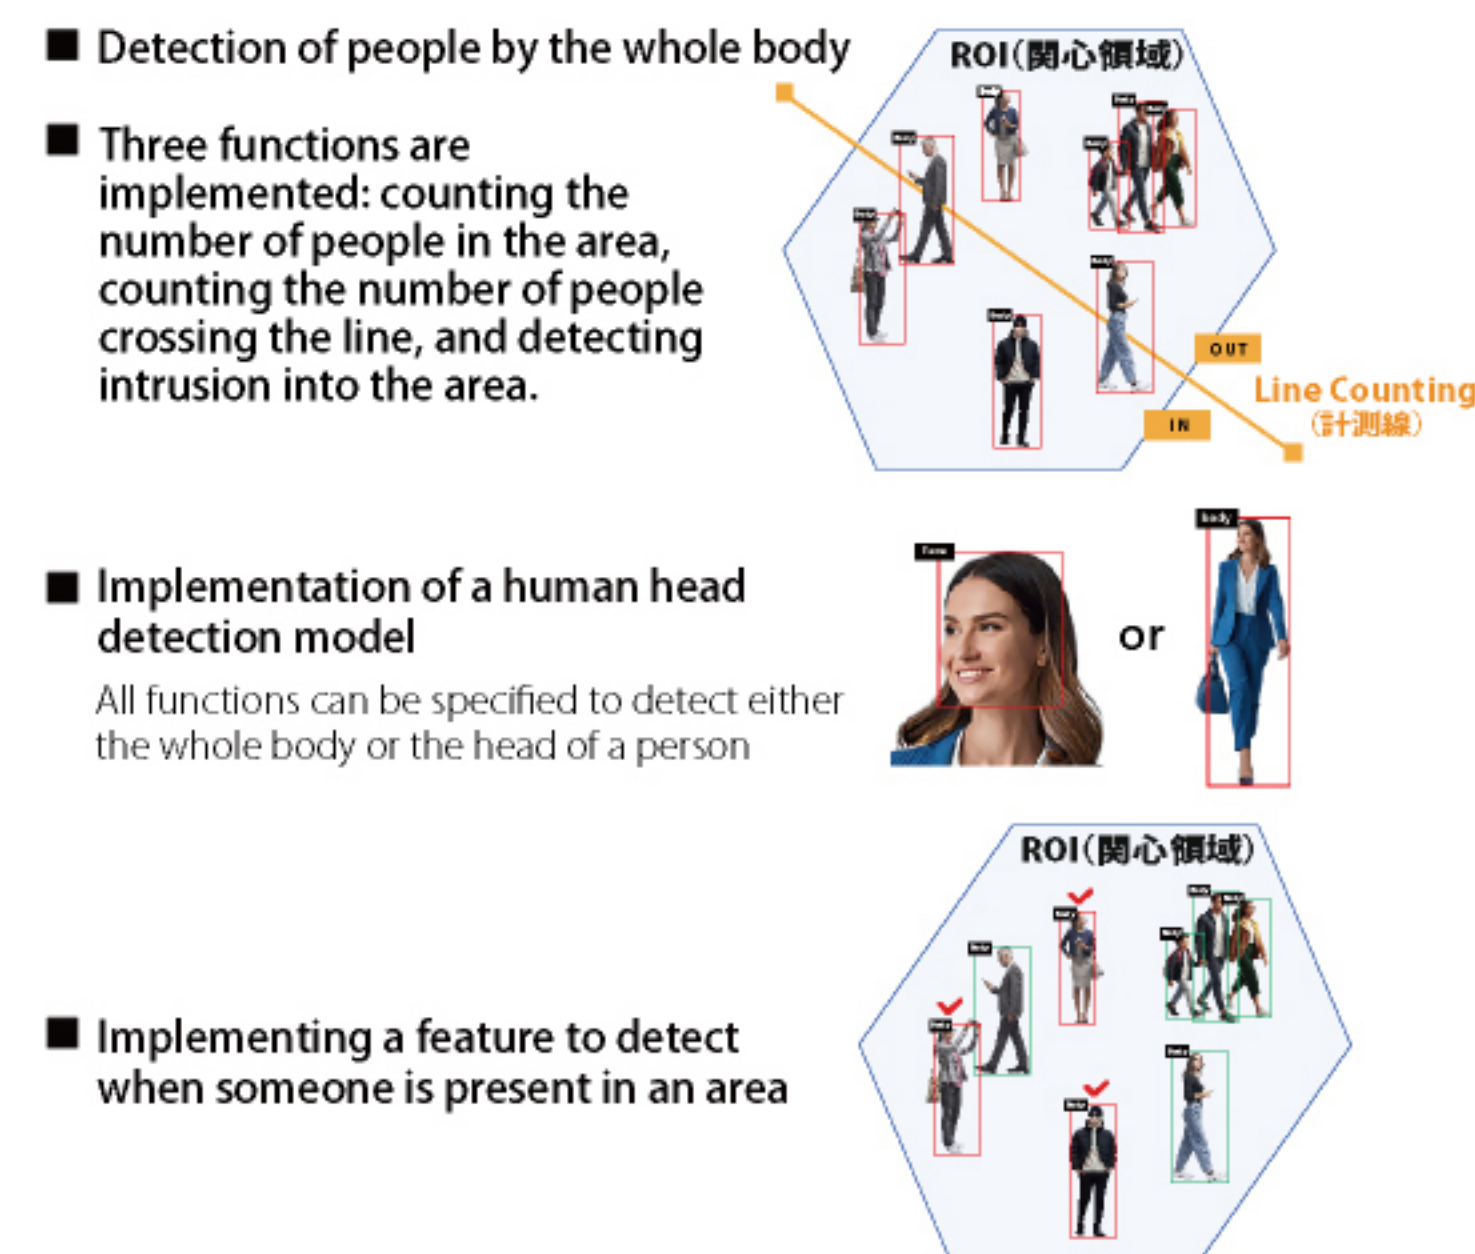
■ Detection of people by the whole body

■ Three functions are implemented: counting the number of people in the area, counting the number of people crossing the line, and detecting intrusion into the area.

ROI(関心領域)

OUT

IN

Line Counting
(計測線)

■ Implementation of a human head detection model

All functions can be specified to detect either the whole body or the head of a person

face

or

body

ROI(関心領域)

■ Implementing a feature to detect when someone is present in an area